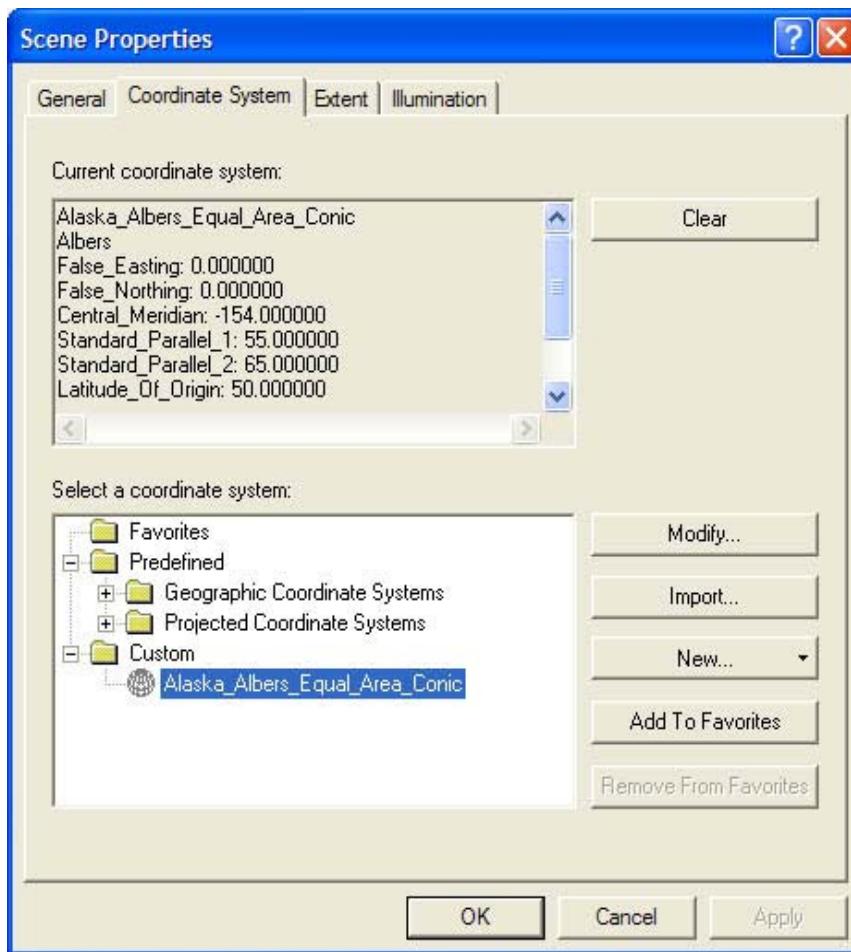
Scene Properties

General | Coordinate System | Extent | Illumination

Current coordinate system:

Alaska_Albers_Equal_Area_Conic
Albers
False_Easting: 0.000000
False_Northing: 0.000000
Central_Meridian: -154.000000
Standard_Parallel_1: 55.000000
Standard_Parallel_2: 65.000000
Latitude_Of_Origin: 50.000000

Clear

Select a coordinate system:

Favorites
Predefined
Geographic Coordinate Systems
Projected Coordinate Systems
Custom
Alaska_Albers_Equal_Area_Conic

Modify...
Import...
New...
Add To Favorites
Remove From Favorites

OK
Cancel
Apply